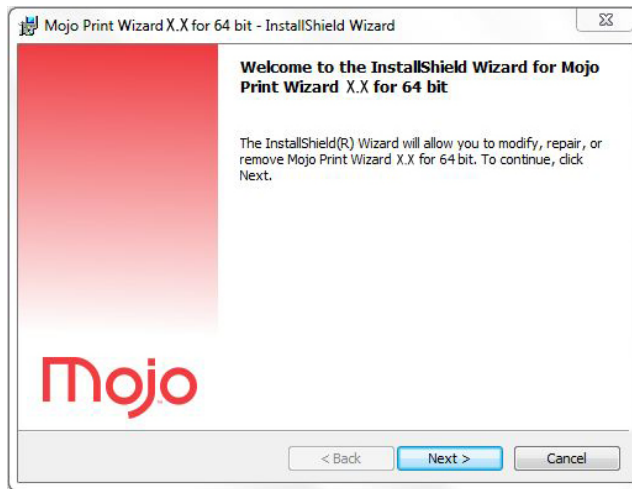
Mojo Print Wizard X.X for 64 bit - InstallShield Wizard

Welcome to the InstallShield Wizard for Mojo Print Wizard X.X for 64 bit

The InstallShield(R) Wizard will allow you to modify, repair, or remove Mojo Print Wizard X.X for 64 bit. To continue, click Next.

Mojo

< Back

Next >

Cancel